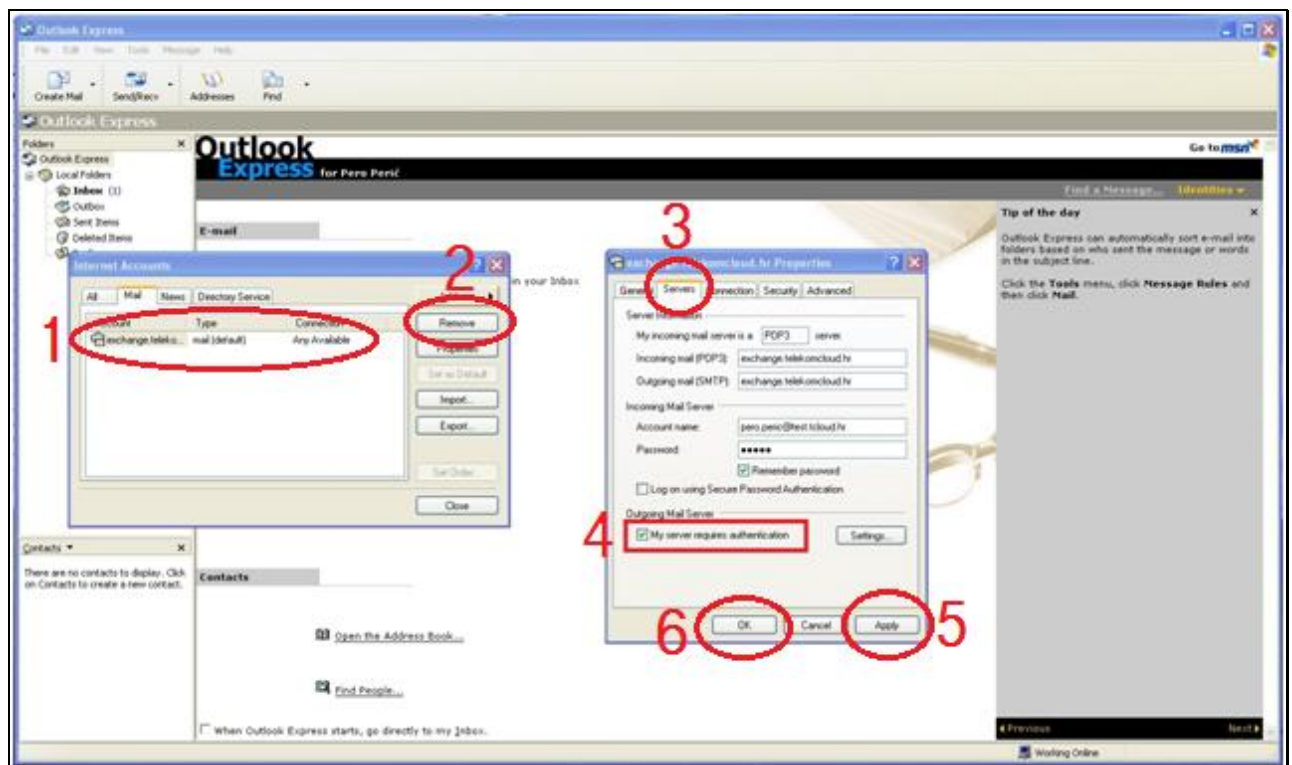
Outlook Express

File Edit View Tools Message Help

Create Mail Send/Recv Addresses Find

Outlook Express

Folders

Outlook Express
Local Folders
Inbox (1)
Outbox
Sent Items
Deleted Items

Outlook Express for Pero Perić

Go to msn

Find a Message... Identities

E-mail

in your Inbox

Tip of the day

Outlook Express can automatically sort e-mail into folders based on who sent the message or words in the subject line.

Click the Tools menu, click Message Rules and then click Mail.

Internet Accounts

All Mail News Directory Service

Account Type Connection

exchange.teleko... mail (default) Any Available

Remove
Properties
Set as Default
Import...
Export...
Set Order...
Close

1
2
3

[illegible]cloud.hr Properties

General Servers Connection Security Advanced

Server Information

My incoming mail server is a POP3 server.

Incoming mail (POP3): exchange.telekomcloud.hr

Outgoing mail (SMTP): exchange.telekomcloud.hr

Incoming Mail Server

Account name: pero.peric@test.tcloud.hr

Password: ••••••

Remember password

Log on using Secure Password Authentication

Outgoing Mail Server

My server requires authentication

Settings...

4

OK Cancel Apply

6
5

Contacts

There are no contacts to display. Click on Contacts to create a new contact.

Contacts

Open the Address Book...

Find People...

When Outlook Express starts, go directly to my Inbox.

Previous Next

Working Online